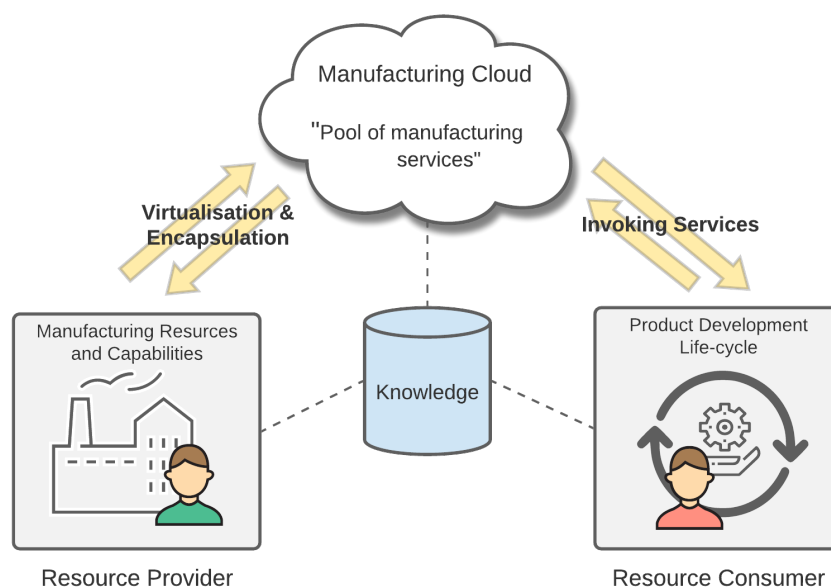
Manufacturing Cloud

"Pool of manufacturing services"

Virtualisation & Encapsulation

Invoking Services

Manufacturing Resurces and Capabilities

Knowledge

Product Development Life-cycle

Resource Provider

Resource Consumer